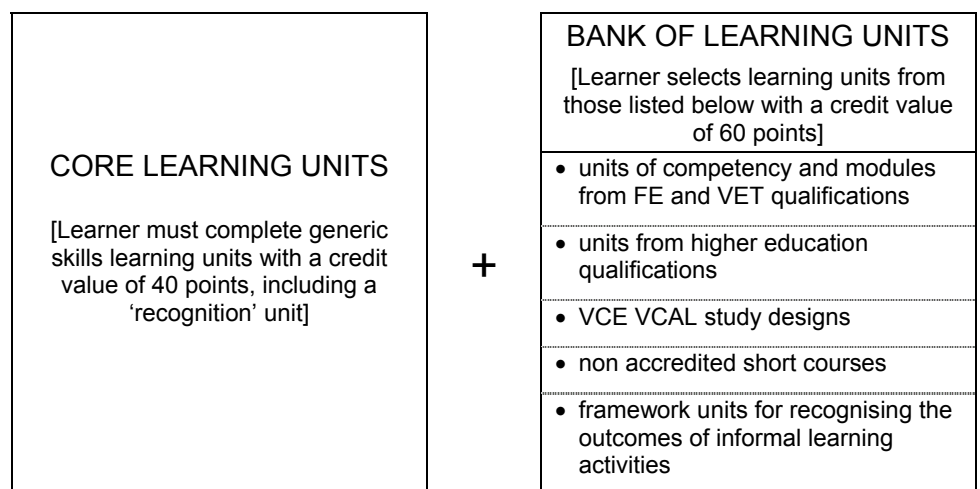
CORE LEARNING UNITS

[Learner must complete generic skills learning units with a credit value of 40 points, including a 'recognition' unit]

+

BANK OF LEARNING UNITS

[Learner selects learning units from those listed below with a credit value of 60 points]

- units of competency and modules from FE and VET qualifications
- units from higher education qualifications
- VCE VCAL study designs
- non accredited short courses
- framework units for recognising the outcomes of informal learning activities